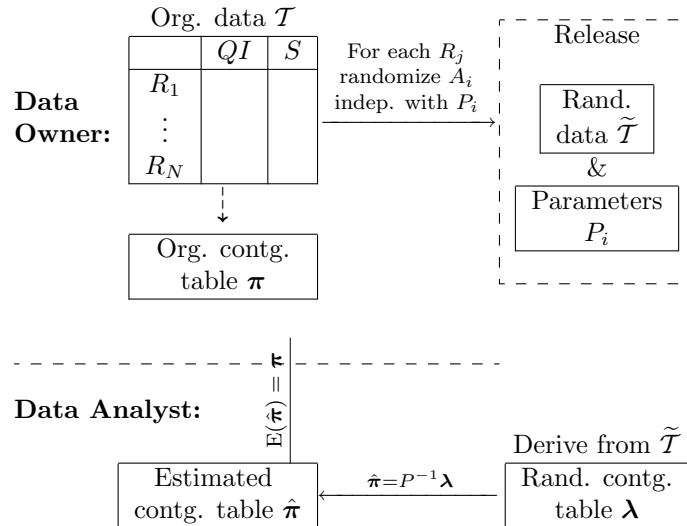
Org. data $\mathcal{T}$

|  | $QI$ | $S$ |
|---|---|---|
| $R_1$ |  |  |
| $\vdots$ |  |  |
| $R_N$ |  |  |

Data Owner:

For each $R_j$ randomize $A_i$ indep. with $P_i$

Release

Rand. data $\widetilde{\mathcal{T}}$

&

Parameters $P_i$

Org. contg. table $\boldsymbol{\pi}$

Data Analyst:

$\mathrm{E}(\hat{\boldsymbol{\pi}}) = \boldsymbol{\pi}$

Derive from $\widetilde{\mathcal{T}}$

Estimated contg. table $\hat{\boldsymbol{\pi}}$

$\hat{\boldsymbol{\pi}}=P^{-1}\boldsymbol{\lambda}$

Rand. contg. table $\boldsymbol{\lambda}$